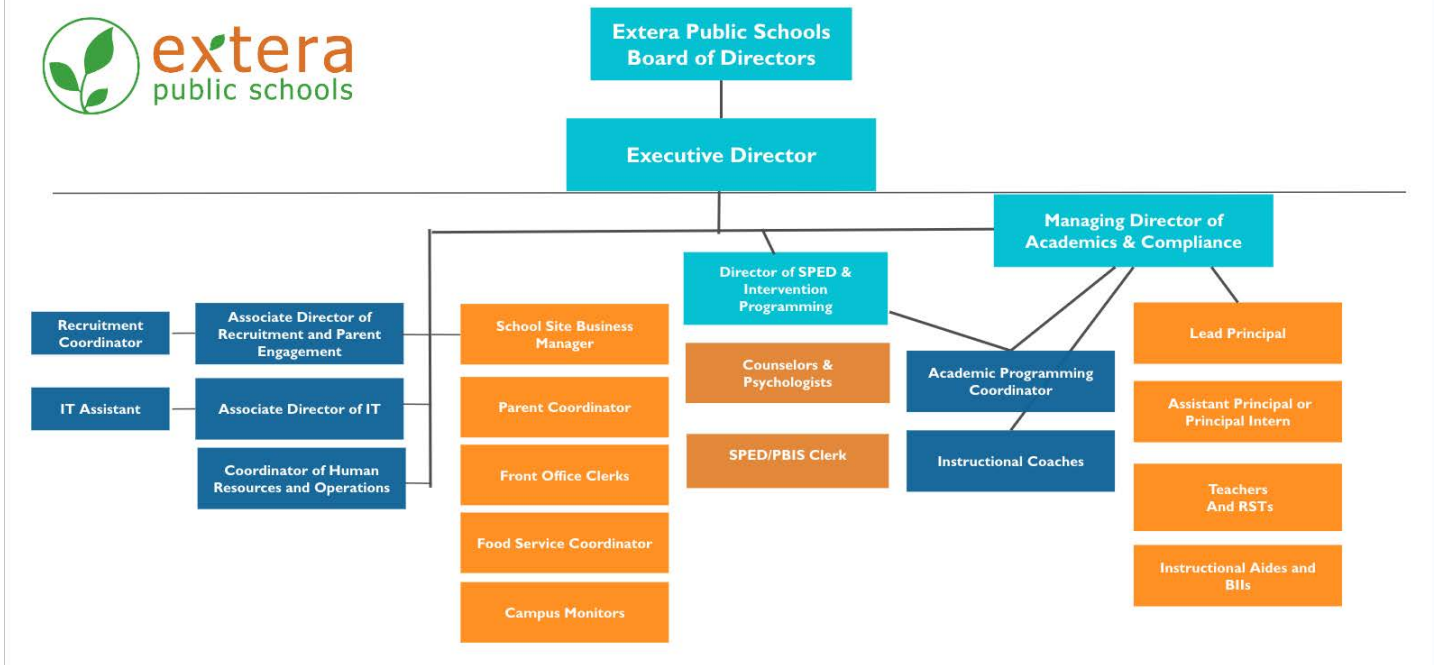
extera
public schools

Extera Public Schools Board of Directors

Executive Director

Managing Director of Academics & Compliance

Director of SPED & Intervention Programming

Recruitment Coordinator

Associate Director of Recruitment and Parent Engagement

IT Assistant

Associate Director of IT

Coordinator of Human Resources and Operations

School Site Business Manager

Parent Coordinator

Front Office Clerks

Food Service Coordinator

Campus Monitors

Counselors & Psychologists

SPED/PBIS Clerk

Academic Programming Coordinator

Instructional Coaches

Lead Principal

Assistant Principal or Principal Intern

Teachers And RSTs

Instructional Aides and BIIs